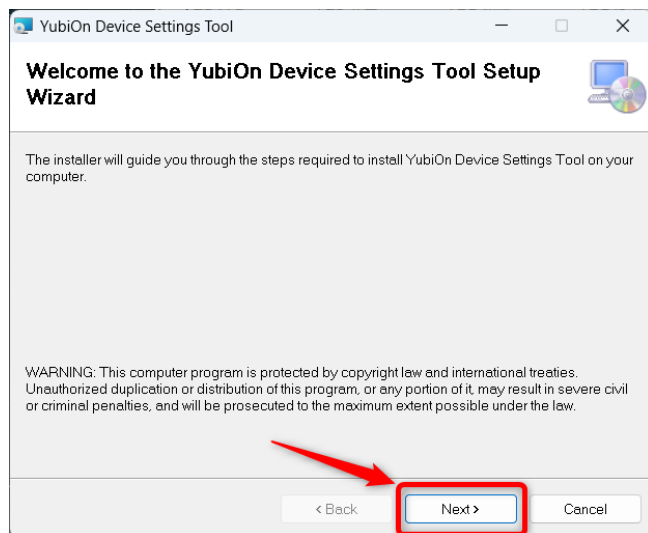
YubiOn Device Settings Tool

Welcome to the YubiOn Device Settings Tool Setup Wizard

The installer will guide you through the steps required to install YubiOn Device Settings Tool on your computer.

WARNING: This computer program is protected by copyright law and international treaties. Unauthorized duplication or distribution of this program, or any portion of it, may result in severe civil or criminal penalties, and will be prosecuted to the maximum extent possible under the law.

< Back Next > Cancel